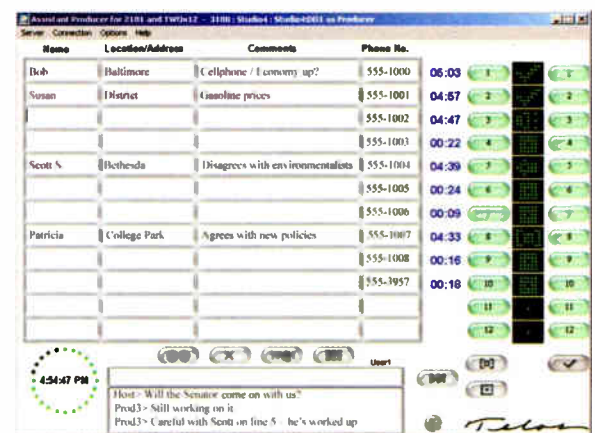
Assistant Producer for 2101 and TWOx12 - 3100 : Studio4 : Studio4D01 as Producer

Server Connection Options Help

| Name | Location/Address | Comments | Phone No. | | | |
|---|---|---|---|---|---|---|
| Bob | Baltimore | Cellphone / Economy up? | 555-1000 | 05:03 | 1 | 1 |
| Susan | District | Gasoline prices | 555-1001 | 04:57 | 2 | 2 |
| | | | 555-1002 | 04:47 | 3 | 3 |
| | | | 555-1003 | 00:22 | 4 | 4 |
| Scott S. | Bethesda | Disagrees with environmentalists | 555-1004 | 04:39 | 5 | 5 |
| | | | 555-1005 | 00:24 | 6 | 6 |
| | | | 555-1006 | 00:09 | 7 | 7 |
| Patricia | College Park | Agrees with new policies | 555-1007 | 04:33 | 8 | 8 |
| | | | 555-1008 | 00:16 | 9 | 9 |
| | | | 555-3957 | 00:16 | 10 | 10 |
| | | | | | 11 | 11 |
| | | | | | 12 | 12 |

4:54:47 PM

User1

Host> Will the Senator come on with us?
Prod3> Still working on it
Prod3> Careful with Scott on line 5 – he's worked up

Telos